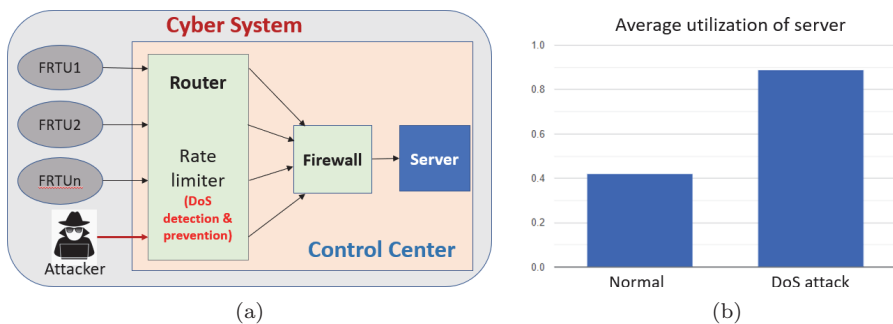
Cyber System

FRTU1

FRTU2

FRTUn

Attacker

Router

Rate limiter

(DoS detection & prevention)

Firewall

Server

Control Center

(a)

Average utilization of server

1.0

0.8

0.6

0.4

0.2

0.0

Normal

DoS attack

(b)